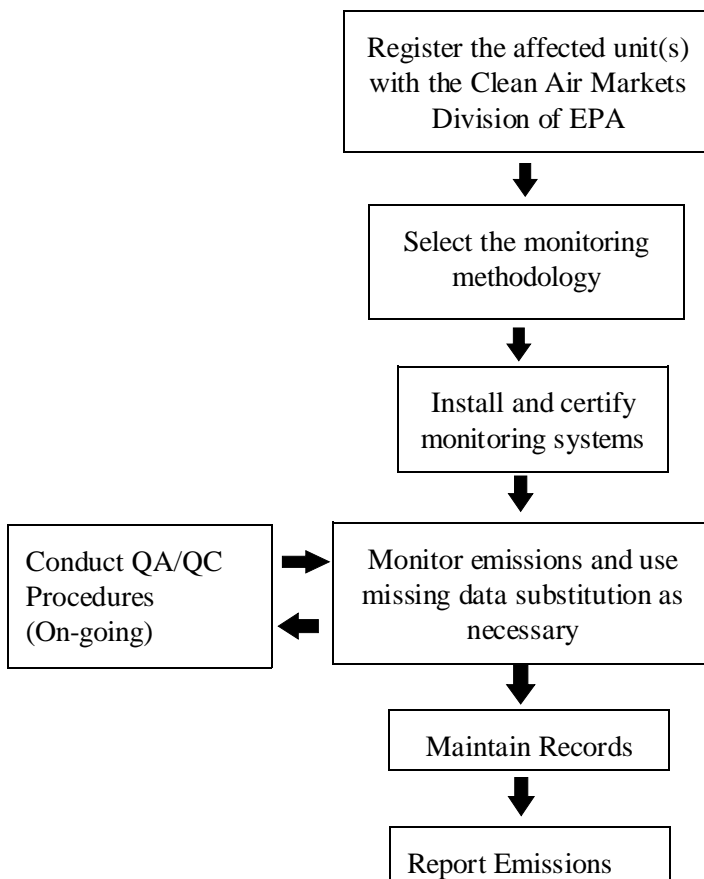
Register the affected unit(s) with the Clean Air Markets Division of EPA

Select the monitoring methodology

Install and certify monitoring systems

Conduct QA/QC Procedures (On-going)

Monitor emissions and use missing data substitution as necessary

Maintain Records

Report Emissions